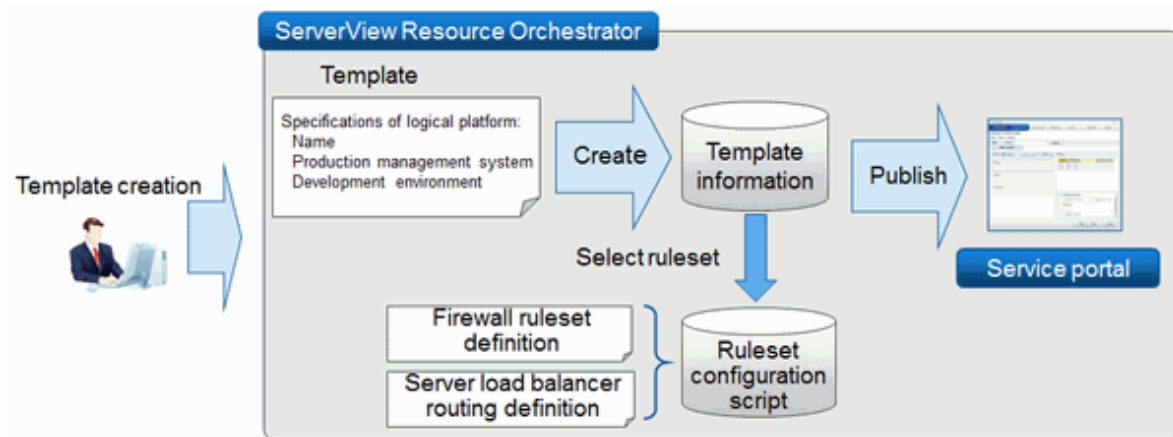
ServerView Resource Orchestrator

Template

Specifications of logical platform:
Name
Production management system
Development environment

Template creation

Create

Template information

Publish

Service portal

Select ruleset

Firewall ruleset definition

Server load balancer routing definition

Ruleset configuration script